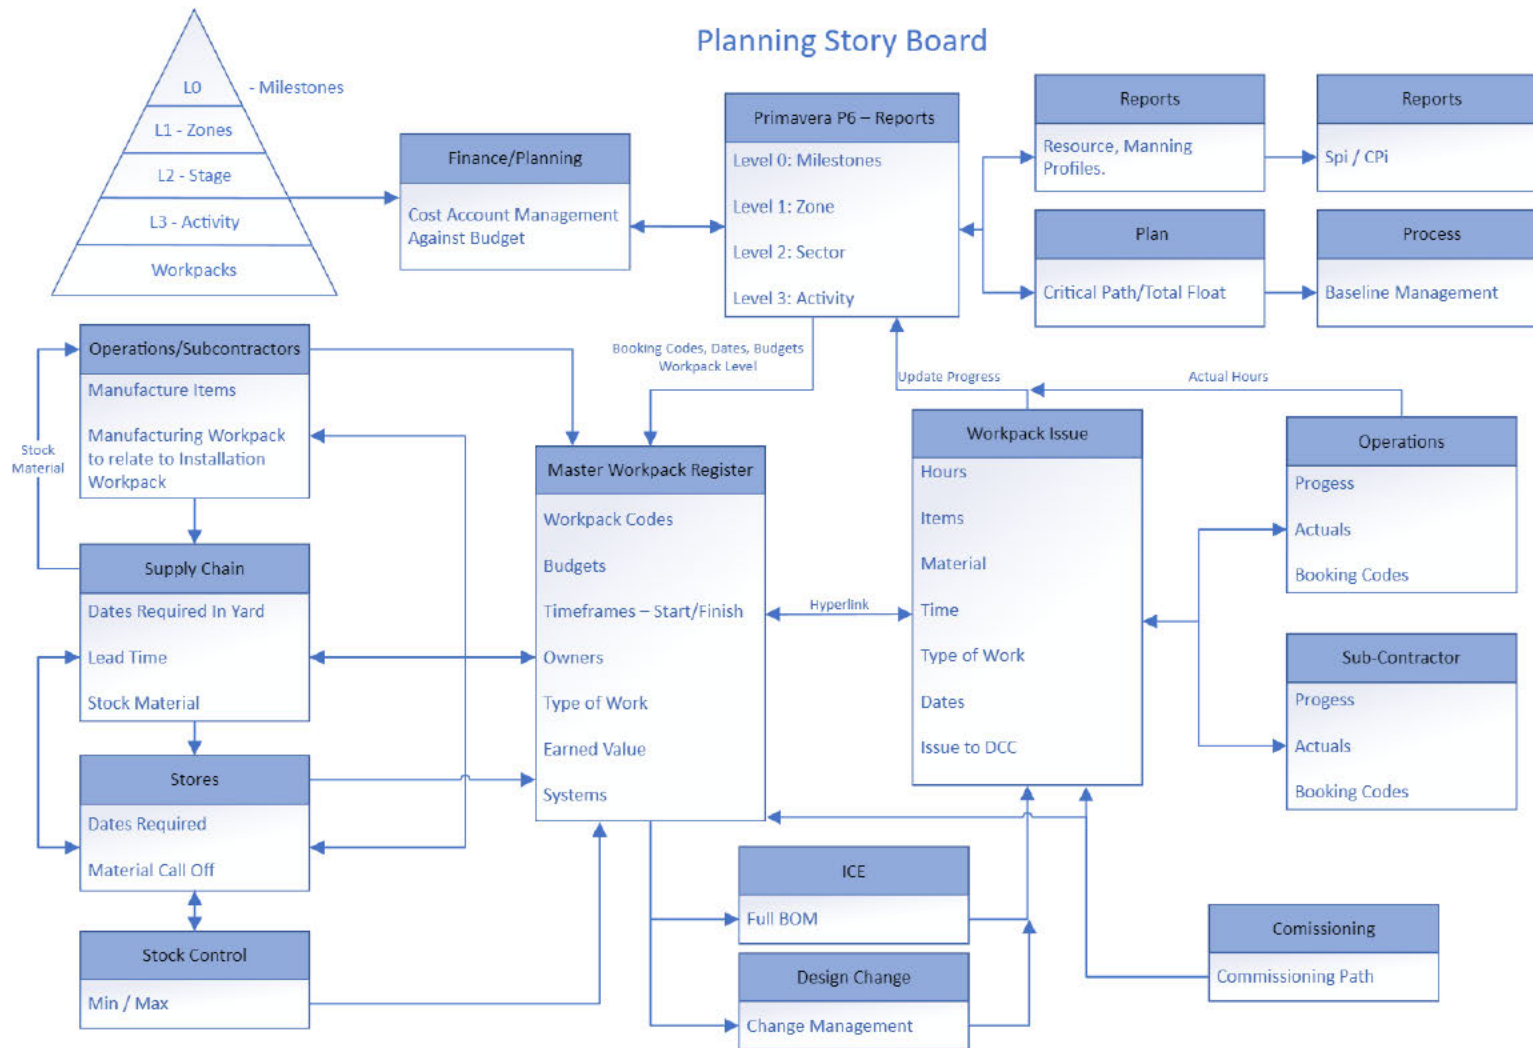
Planning Story Board

L0 - Milestones
L1 - Zones
L2 - Stage
L3 - Activity
Workpacks

Finance/Planning
Cost Account Management Against Budget

Primavera P6 – Reports
Level 0: Milestones
Level 1: Zone
Level 2: Sector
Level 3: Activity

Reports
Resource, Manning Profiles.

Reports
Spi / CPi

Plan
Critical Path/Total Float

Process
Baseline Management

Operations/Subcontractors
Manufacture Items
Manufacturing Workpack to relate to Installation Workpack

Stock Material

Booking Codes, Dates, Budgets Workpack Level

Update Progress

Actual Hours

Master Workpack Register
Workpack Codes
Budgets
Timeframes – Start/Finish
Owners
Type of Work
Earned Value
Systems

Hyperlink

Workpack Issue
Hours
Items
Material
Time
Type of Work
Dates
Issue to DCC

Operations
Progess
Actuals
Booking Codes

Sub-Contractor
Progess
Actuals
Booking Codes

Supply Chain
Dates Required In Yard
Lead Time
Stock Material

Stores
Dates Required
Material Call Off

Stock Control
Min / Max

ICE
Full BOM

Design Change
Change Management

Comissioning
Commissioning Path